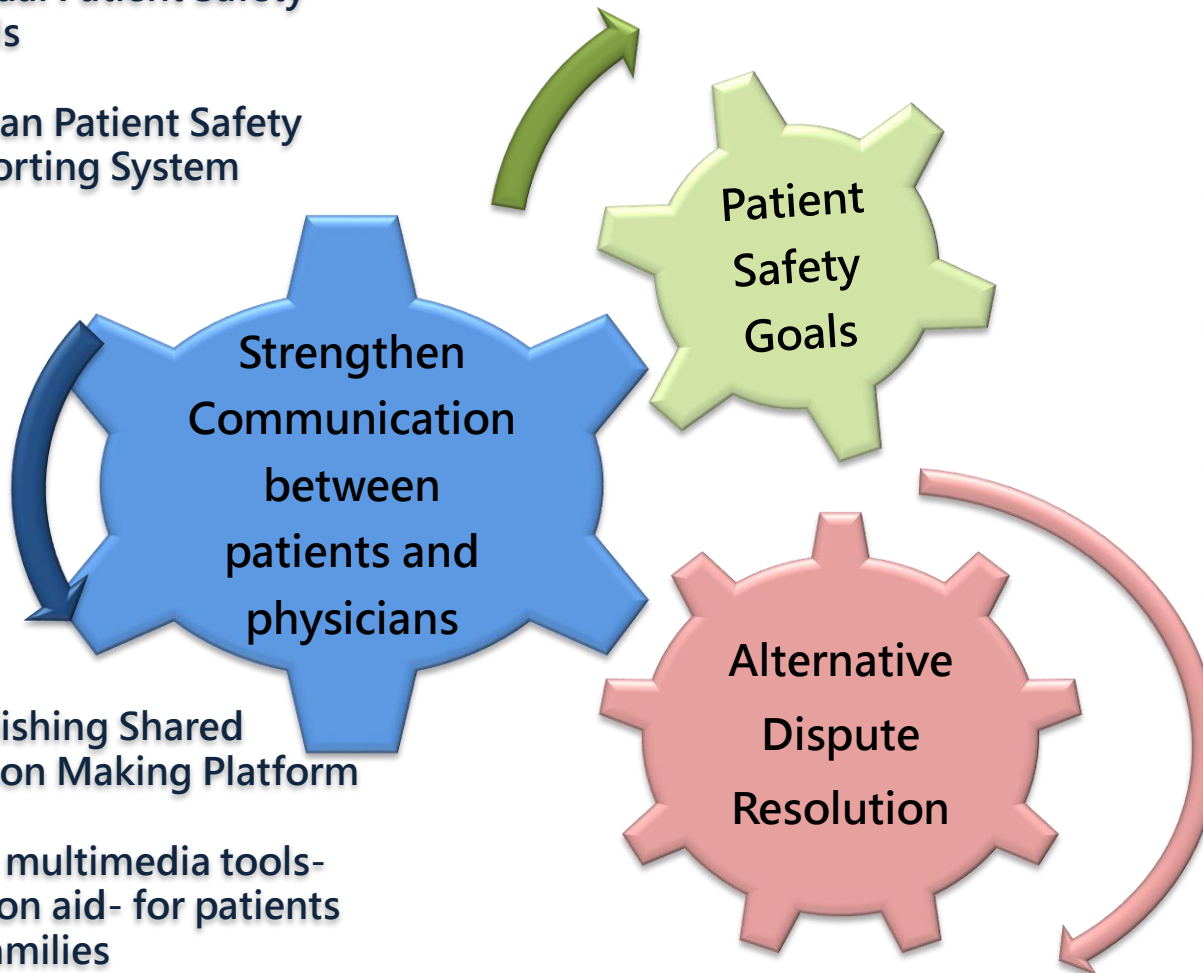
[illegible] Patient Safety
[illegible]s

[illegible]an Patient Safety
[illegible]orting System

Patient Safety Goals

Strengthen Communication between patients and physicians

Alternative Dispute Resolution

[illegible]ishing Shared
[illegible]on Making Platform

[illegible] multimedia tools-
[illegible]on aid- for patients
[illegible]amilies